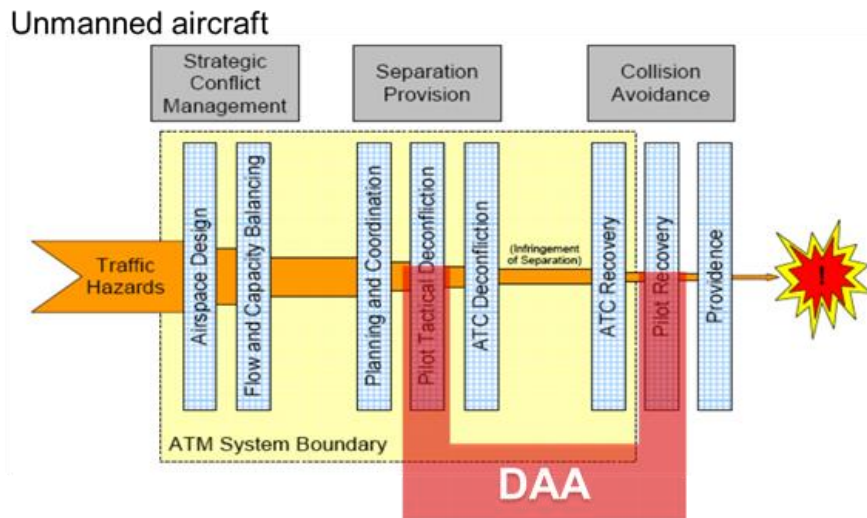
Unmanned aircraft

Strategic Conflict Management

Separation Provision

Collision Avoidance

Traffic Hazards

Airspace Design

Flow and Capacity Balancing

Planning and Coordination

Pilot Tactical Deconfliction

ATC Deconfliction

(Infringement of Separation)

ATC Recovery

Pilot Recovery

Providence

!

ATM System Boundary

DAA